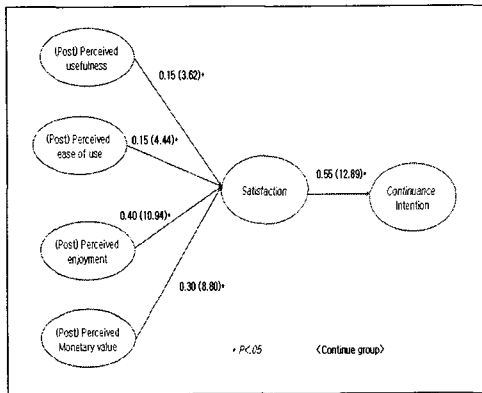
(Post) Perceived usefulness

0.15 (3.62)*

(Post) Perceived ease of use

0.15 (4.44)*

0.40 (10.94)*

(Post) Perceived enjoyment

0.30 (8.80)*

(Post) Perceived Monetary value

Satisfaction

0.55 (12.89)*

Continuance Intention

* P<.05

<Continue group>